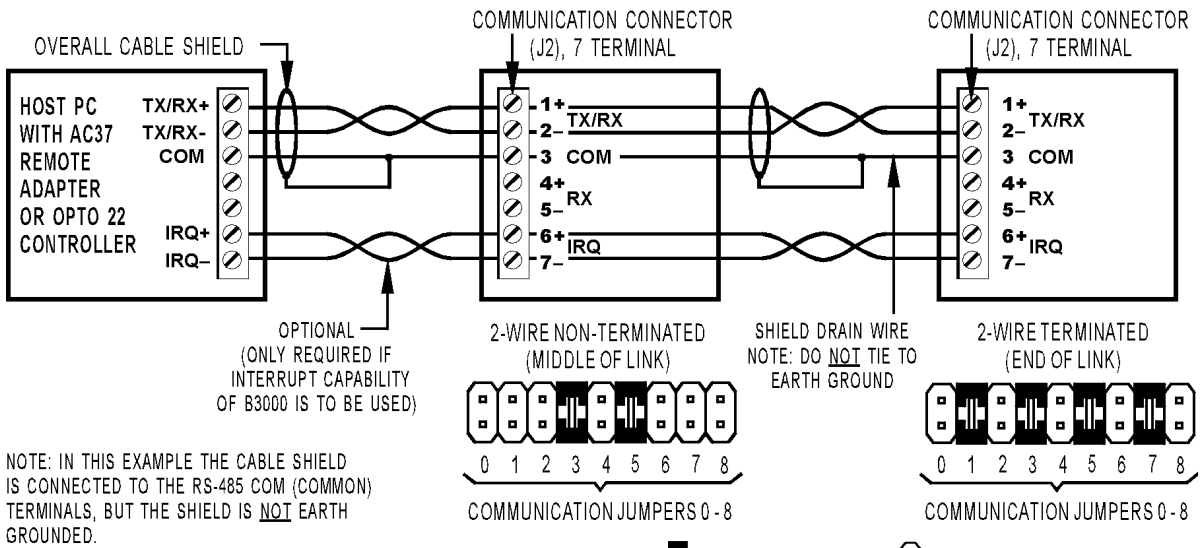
OVERALL CABLE SHIELD

HOST PC WITH AC37 REMOTE ADAPTER OR OPTO 22 CONTROLLER

TX/RX+
TX/RX-
COM
IRQ+
IRQ–

COMMUNICATION CONNECTOR (J2), 7 TERMINAL

1+
2–
TX/RX
3 COM
4+
5–
RX
6+
7–
IRQ

COMMUNICATION CONNECTOR (J2), 7 TERMINAL

1+
2–
TX/RX
3 COM
4+
5–
RX
6+
7–
IRQ

OPTIONAL (ONLY REQUIRED IF INTERRUPT CAPABILITY OF B3000 IS TO BE USED)

2-WIRE NON-TERMINATED (MIDDLE OF LINK)

0 1 2 3 4 5 6 7 8

COMMUNICATION JUMPERS 0 - 8

SHIELD DRAIN WIRE NOTE: DO NOT TIE TO EARTH GROUND

2-WIRE TERMINATED (END OF LINK)

0 1 2 3 4 5 6 7 8

COMMUNICATION JUMPERS 0 - 8

NOTE: IN THIS EXAMPLE THE CABLE SHIELD IS CONNECTED TO THE RS-485 COM (COMMON) TERMINALS, BUT THE SHIELD IS NOT EARTH GROUNDED.